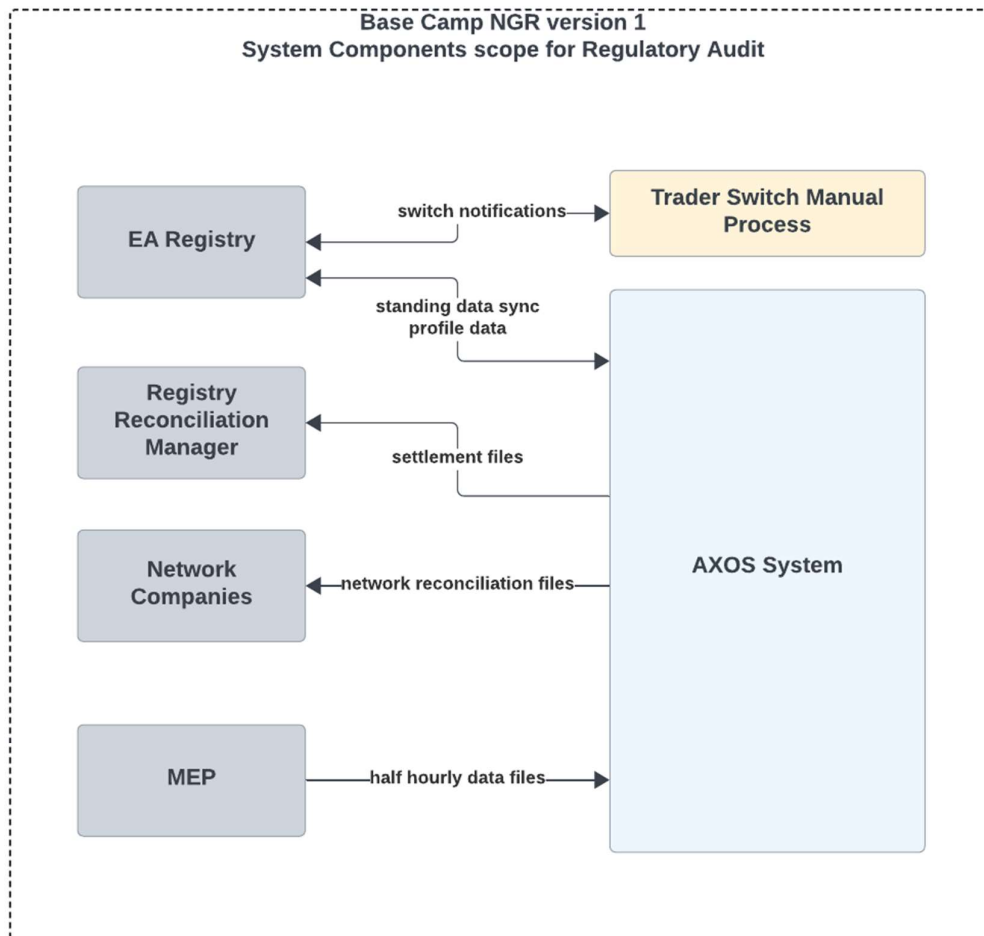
Base Camp NGR version 1
System Components scope for Regulatory Audit

EA Registry

switch notifications

Trader Switch Manual Process

standing data sync
profile data

Registry Reconciliation Manager

settlement files

Network Companies

network reconciliation files

AXOS System

MEP

half hourly data files